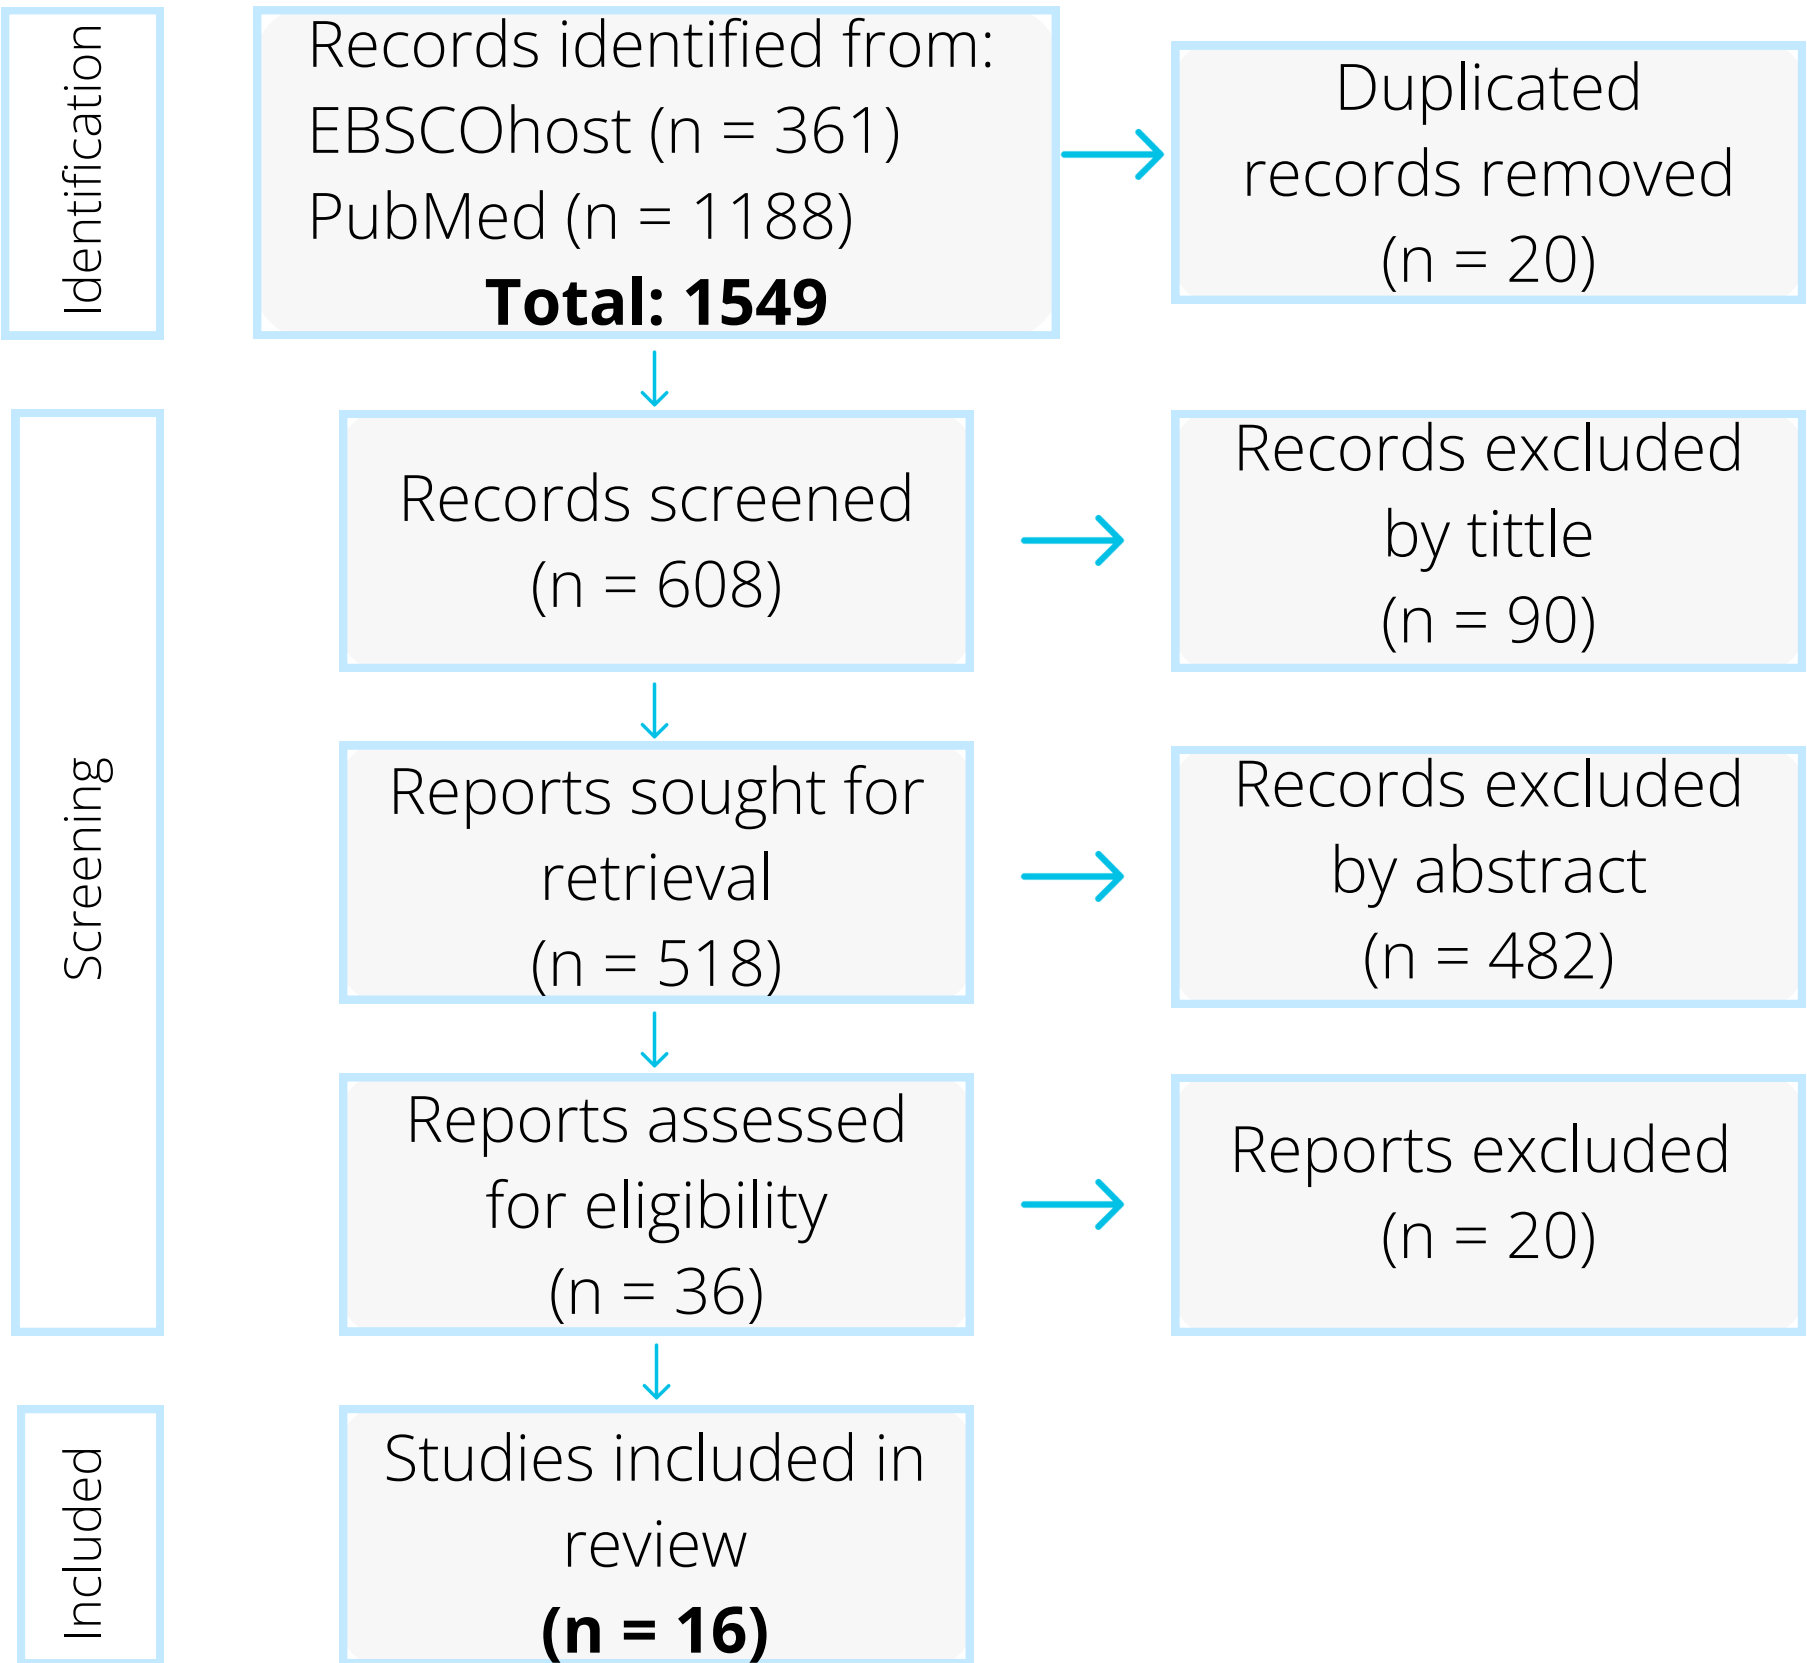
Identification

Records identified from:
EBSCOhost (n = 361)
PubMed (n = 1188)
**Total: 1549**

Duplicated records removed (n = 20)

Screening

Records screened (n = 608)

Records excluded by tittle (n = 90)

Reports sought for retrieval (n = 518)

Records excluded by abstract (n = 482)

Reports assessed for eligibility (n = 36)

Reports excluded (n = 20)

Included

Studies included in review
**(n = 16)**